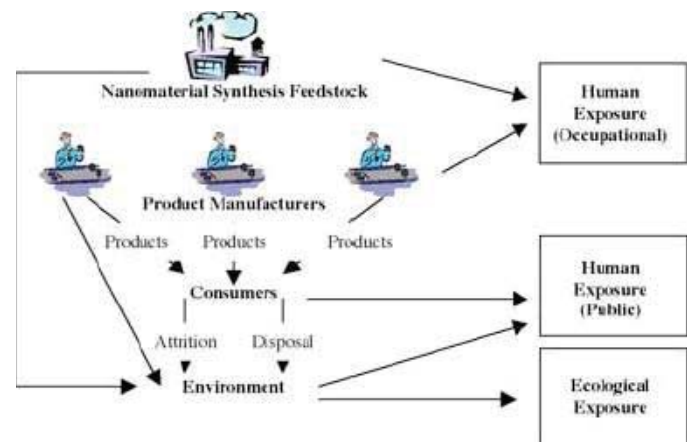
Nanomaterial Synthesis Feedstock

Human Exposure (Occupational)

Product Manufacturers

Products

Products

Products

Consumers

Human Exposure (Public)

Attrition

Disposal

Environment

Ecological Exposure